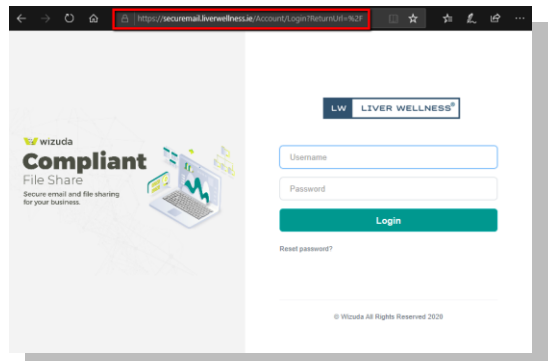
https://securemail.liverwellness.ie/Account/Login?ReturnUrl=%2F

wizuda
Compliant
File Share
Secure email and file sharing for your business.

LW LIVER WELLNESS®

Username

Password

Login

Reset password?

© Wizuda All Rights Reserved 2020